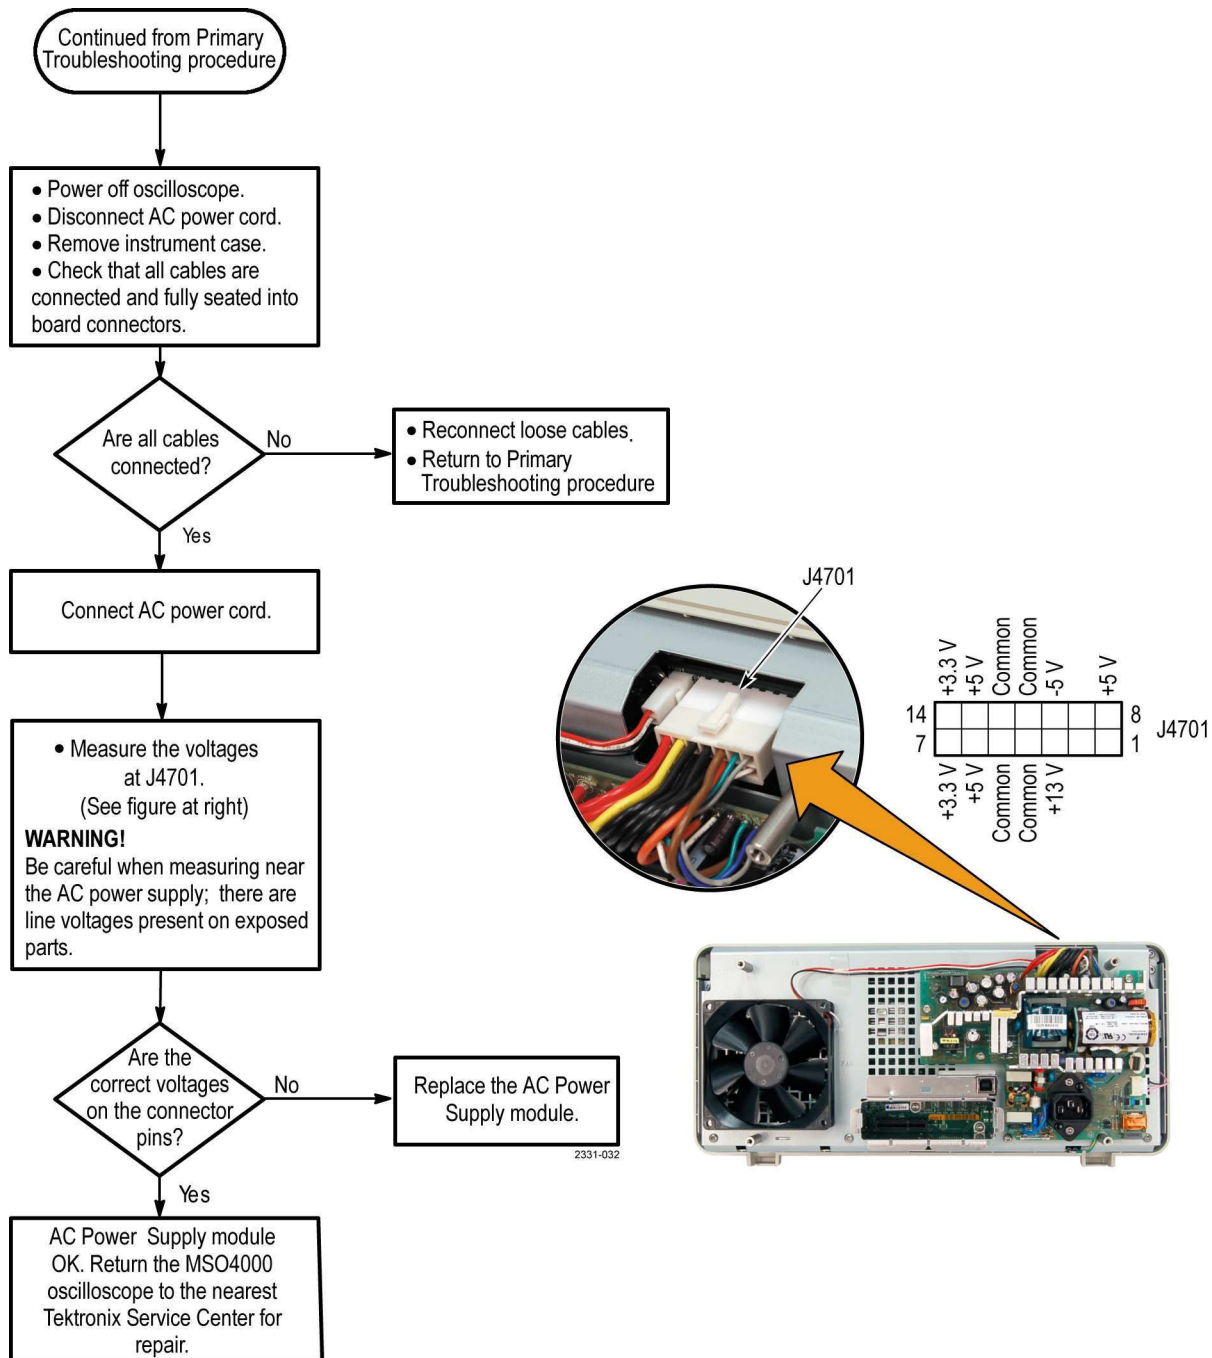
Continued from Primary Troubleshooting procedure

• Power off oscilloscope.
• Disconnect AC power cord.
• Remove instrument case.
• Check that all cables are connected and fully seated into board connectors.

Are all cables connected?

No

• Reconnect loose cables.
• Return to Primary Troubleshooting procedure

Yes

Connect AC power cord.

• Measure the voltages at J4701.
(See figure at right)
WARNING!
Be careful when measuring near the AC power supply; there are line voltages present on exposed parts.

Are the correct voltages on the connector pins?

No

Replace the AC Power Supply module.

2331-032

Yes

AC Power Supply module OK. Return the MSO4000 oscilloscope to the nearest Tektronix Service Center for repair.

J4701

+3.3 V
+5 V
Common
Common
-5 V
+5 V

14
7
8
1
J4701

+3.3 V
+5 V
Common
Common
+13 V